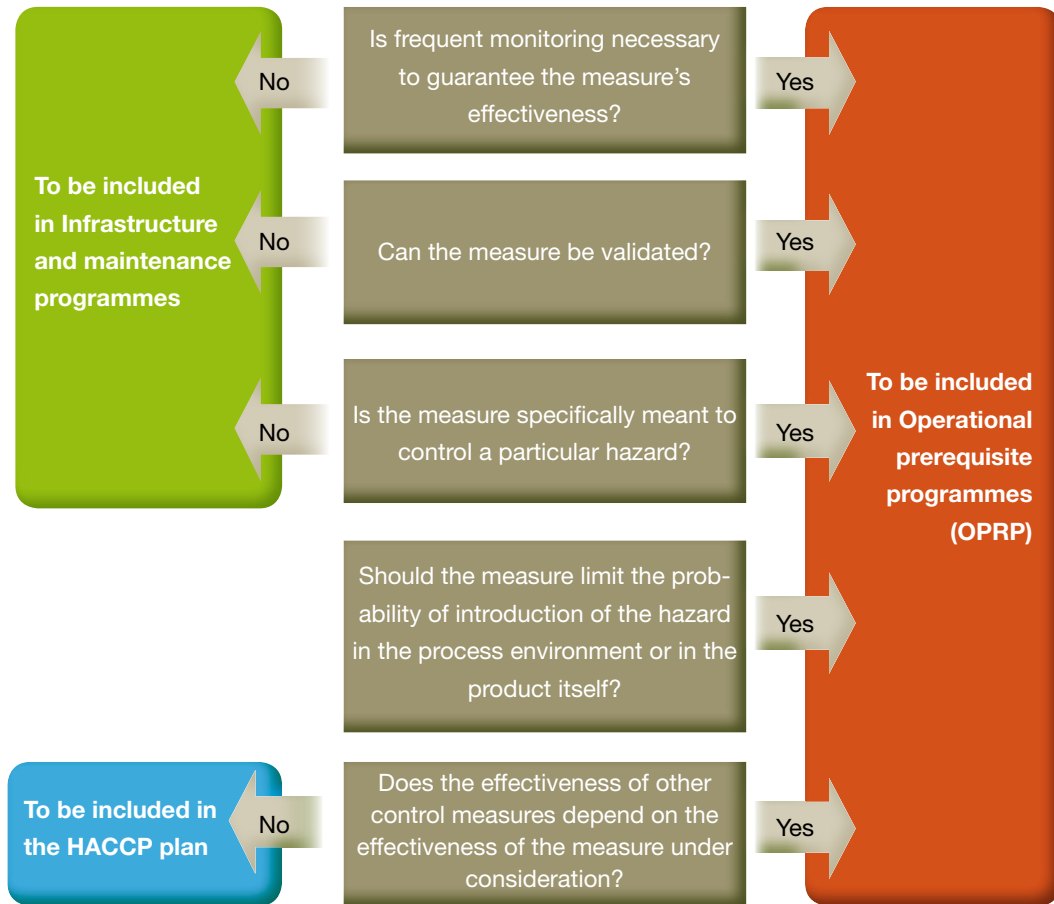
To be included in Infrastructure and maintenance programmes

No

Is frequent monitoring necessary to guarantee the measure's effectiveness?

Yes

No

Can the measure be validated?

Yes

No

Is the measure specifically meant to control a particular hazard?

Yes

Should the measure limit the probability of introduction of the hazard in the process environment or in the product itself?

Yes

To be included in the HACCP plan

No

Does the effectiveness of other control measures depend on the effectiveness of the measure under consideration?

Yes

To be included in Operational prerequisite programmes (OPRP)